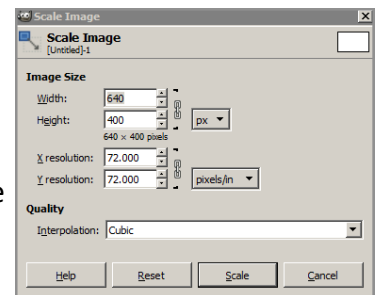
Scale Image

Scale Image
[Untitled]-1

Image Size

Width: 640

Height: 400

640 × 400 pixels

px

X resolution: 72.000

Y resolution: 72.000

pixels/in

e

Quality

Interpolation: Cubic

Help

Reset

Scale

Cancel